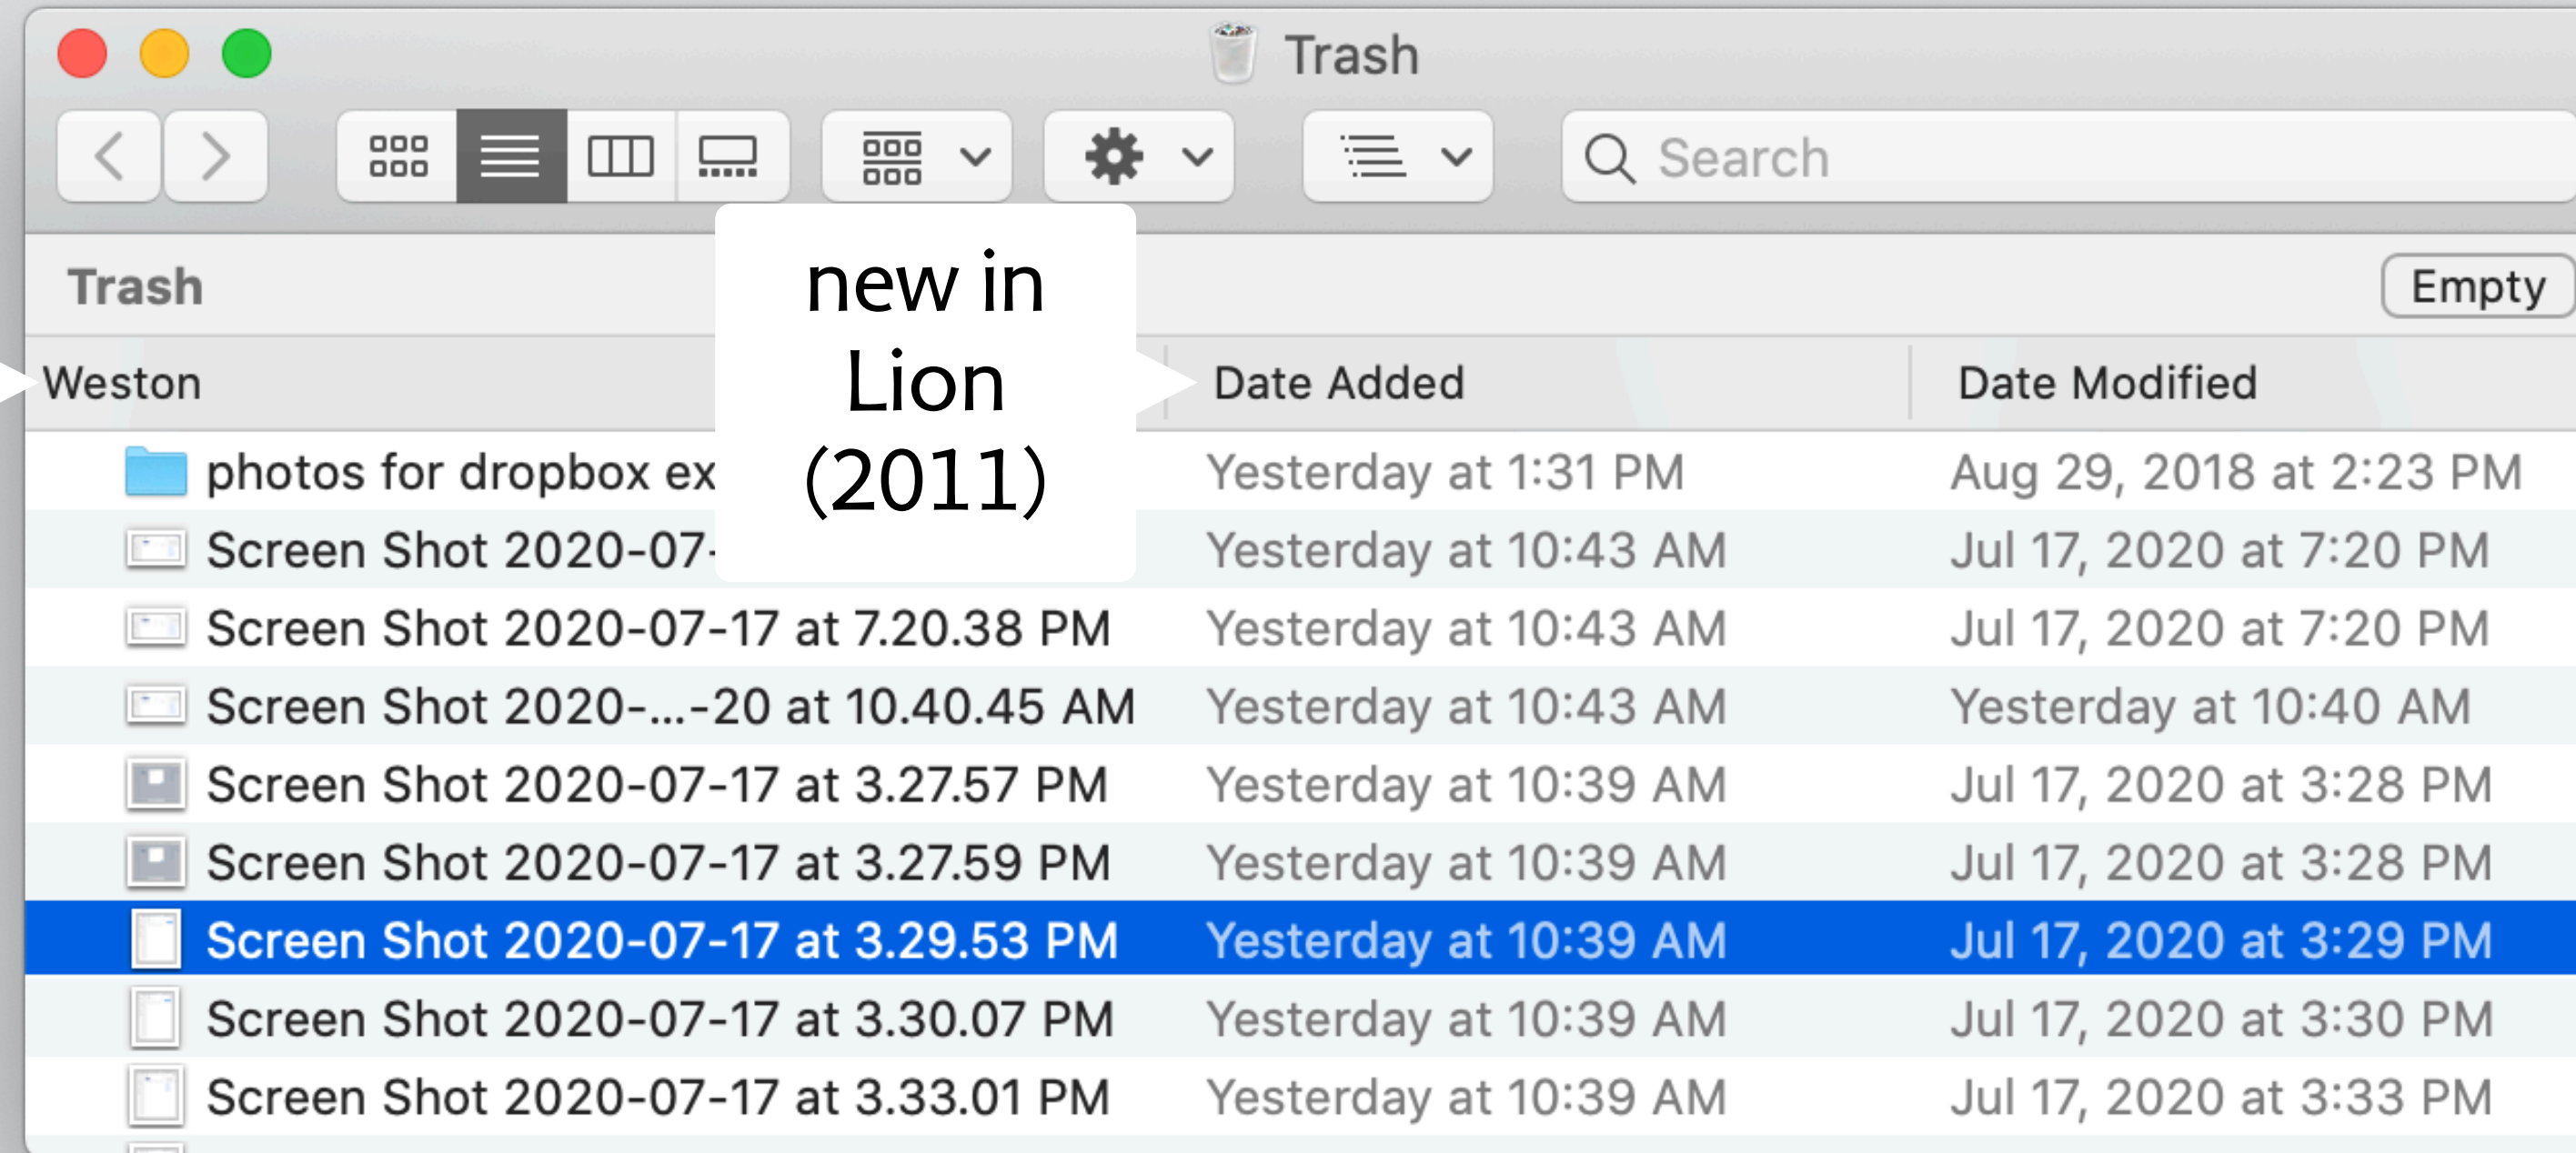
Trash

Search

Trash

Empty

new in Lion (2011)

| Weston | Date Added | Date Modified |
|---|---|---|
| photos for dropbox ex | Yesterday at 1:31 PM | Aug 29, 2018 at 2:23 PM |
| Screen Shot 2020-07- | Yesterday at 10:43 AM | Jul 17, 2020 at 7:20 PM |
| Screen Shot 2020-07-17 at 7.20.38 PM | Yesterday at 10:43 AM | Jul 17, 2020 at 7:20 PM |
| Screen Shot 2020-...-20 at 10.40.45 AM | Yesterday at 10:43 AM | Yesterday at 10:40 AM |
| Screen Shot 2020-07-17 at 3.27.57 PM | Yesterday at 10:39 AM | Jul 17, 2020 at 3:28 PM |
| Screen Shot 2020-07-17 at 3.27.59 PM | Yesterday at 10:39 AM | Jul 17, 2020 at 3:28 PM |
| Screen Shot 2020-07-17 at 3.29.53 PM | Yesterday at 10:39 AM | Jul 17, 2020 at 3:29 PM |
| Screen Shot 2020-07-17 at 3.30.07 PM | Yesterday at 10:39 AM | Jul 17, 2020 at 3:30 PM |
| Screen Shot 2020-07-17 at 3.33.01 PM | Yesterday at 10:39 AM | Jul 17, 2020 at 3:33 PM |